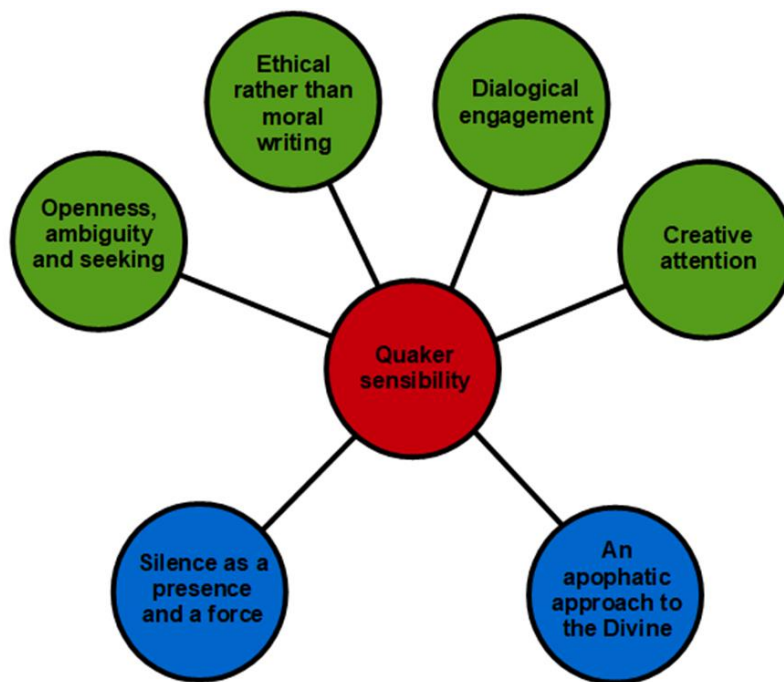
Quaker sensibility

Openness, ambiguity and seeking

Ethical rather than moral writing

Dialogical engagement

Creative attention

Silence as a presence and a force

An apophatic approach to the Divine